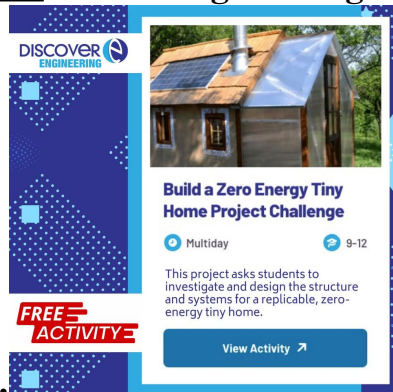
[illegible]

DISCOVER ENGINEERING

Build a Zero Energy Tiny Home Project Challenge

Multiday

9-12

This project asks students to investigate and design the structure and systems for a replicable, zero-energy tiny home.

FREE ACTIVITY

View Activity ↗